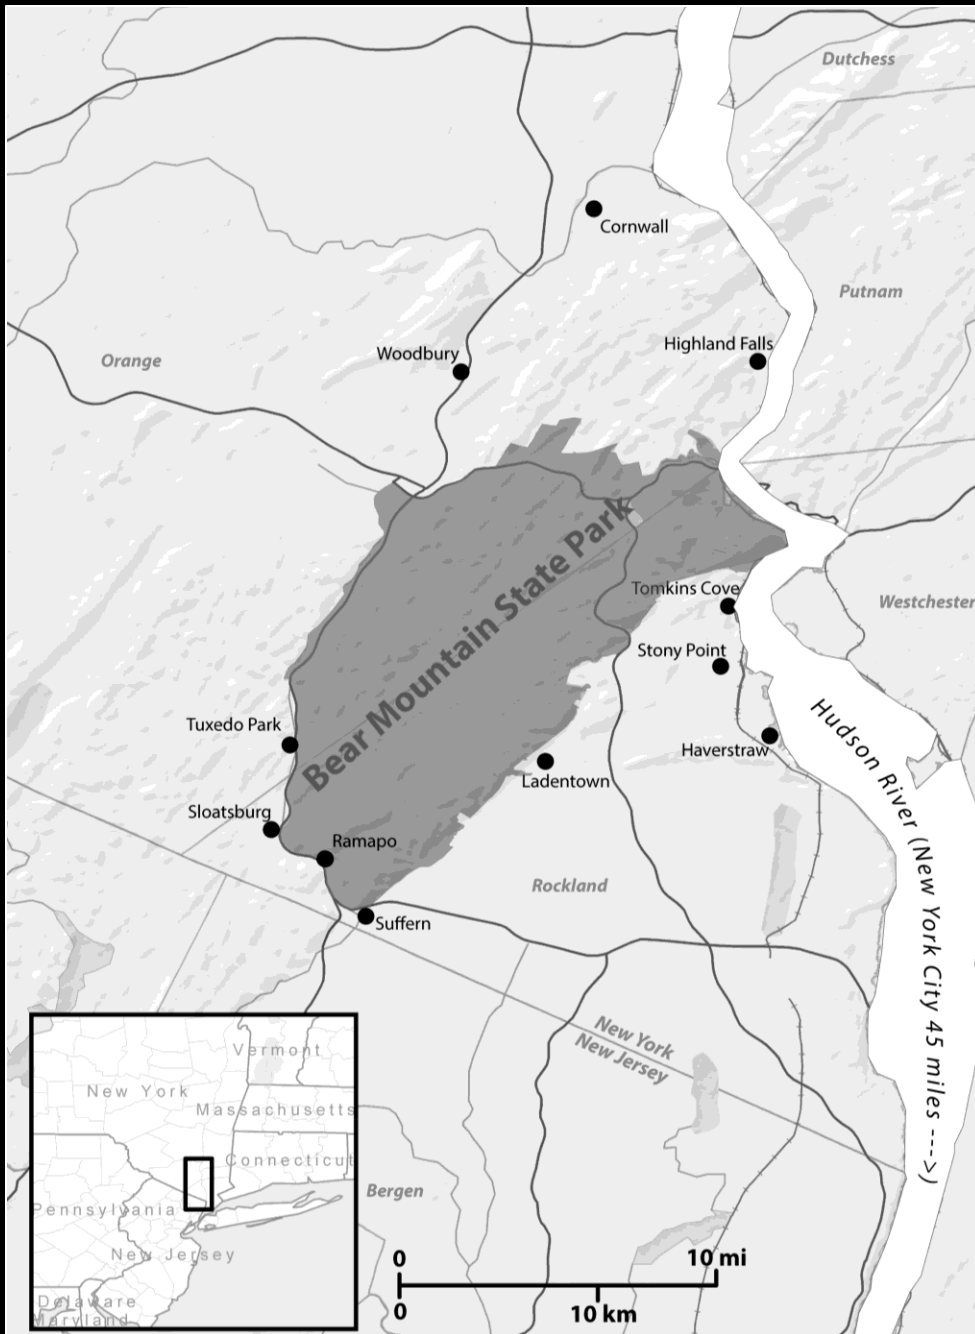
Dutchess

Cornwall

Putnam

Orange

Woodbury

Highland Falls

Bear Mountain State Park

Tomkins Cove

Westchester

Stony Point

Tuxedo Park

Haverstraw

Ladentown

Hudson River (New York City 45 miles --->)

Sloatsburg

Ramapo

Rockland

Suffern

New York
New Jersey

Vermont

New York

Massachusetts

Connecticut

Pennsylvania

New Jersey

Delaware
Maryland

Bergen

0
0

10 mi

10 km